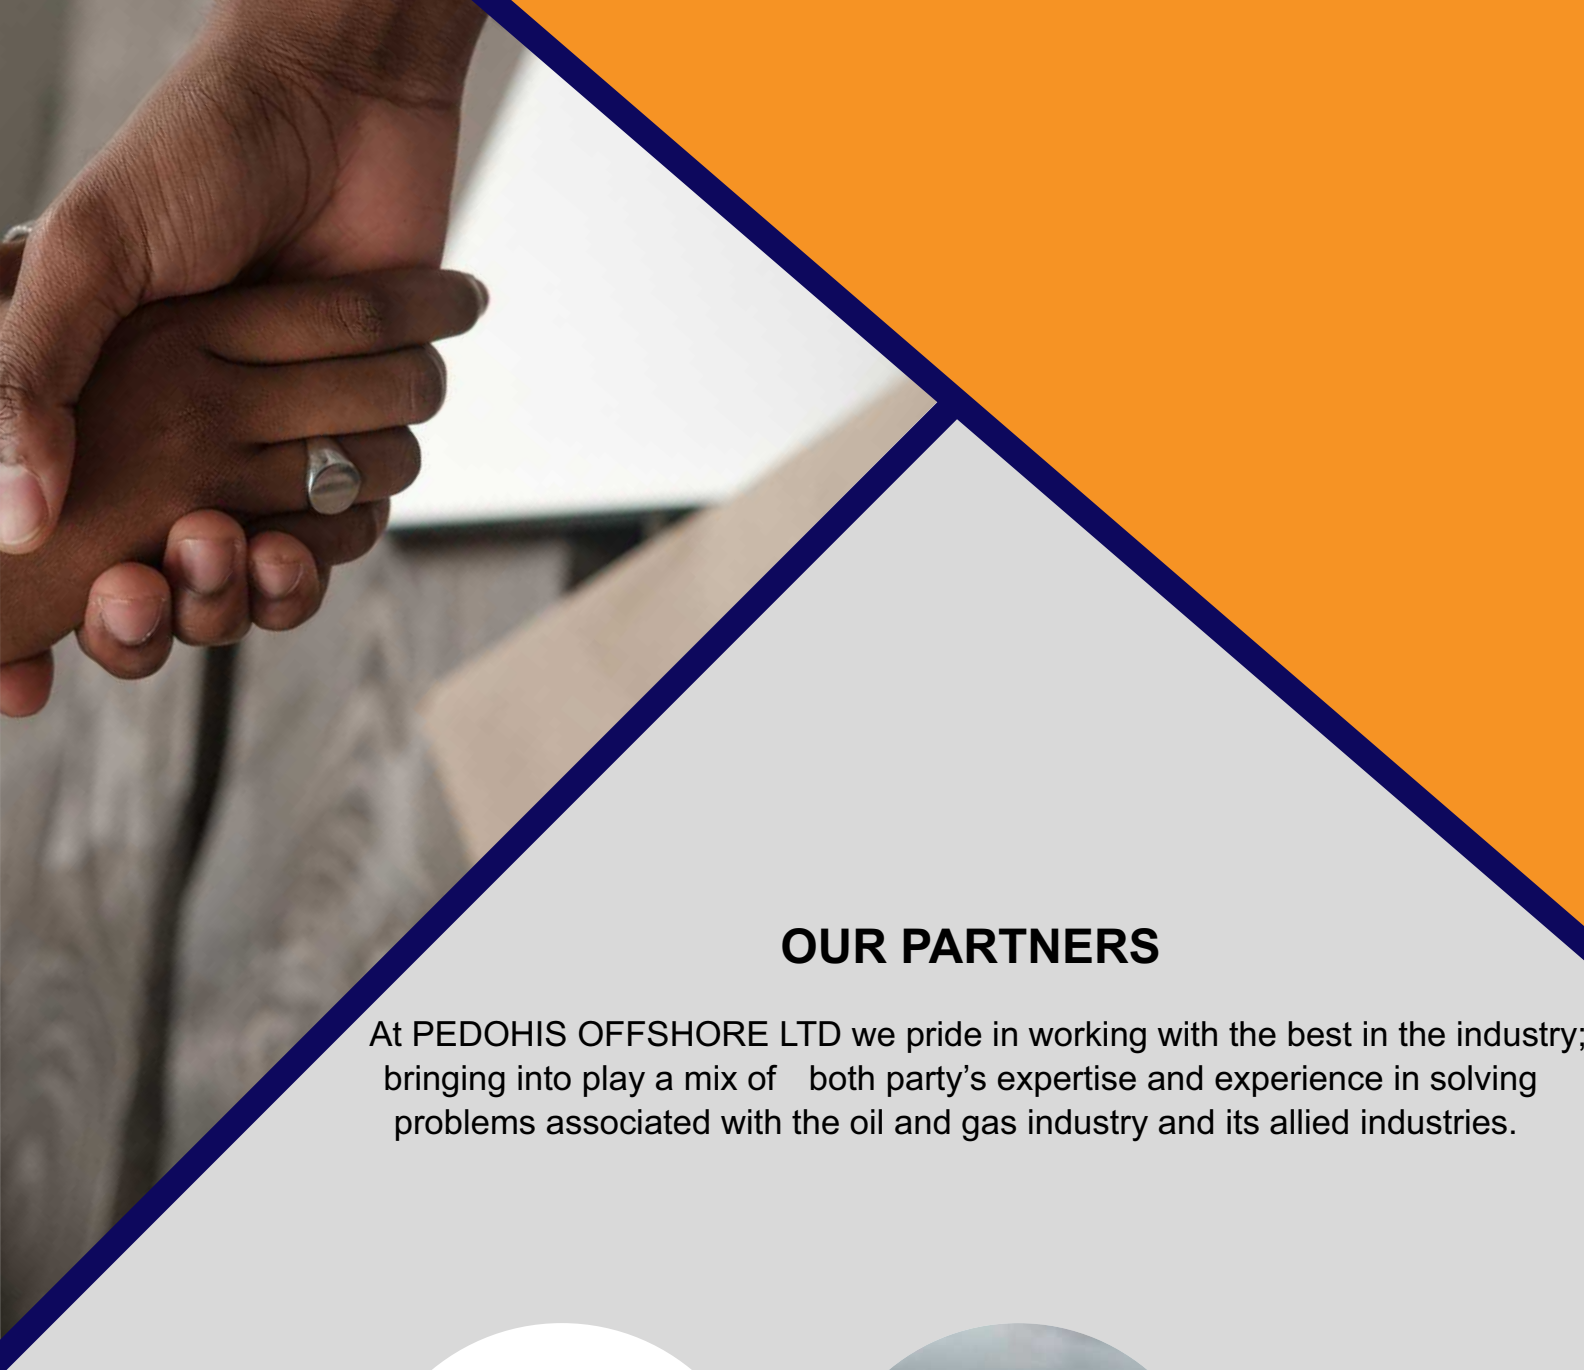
OUR PARTNERS

At PEDOHIS OFFSHORE LTD we pride in working with the best in the industry; bringing into play a mix of both party’s expertise and experience in solving problems associated with the oil and gas industry and its allied industries.